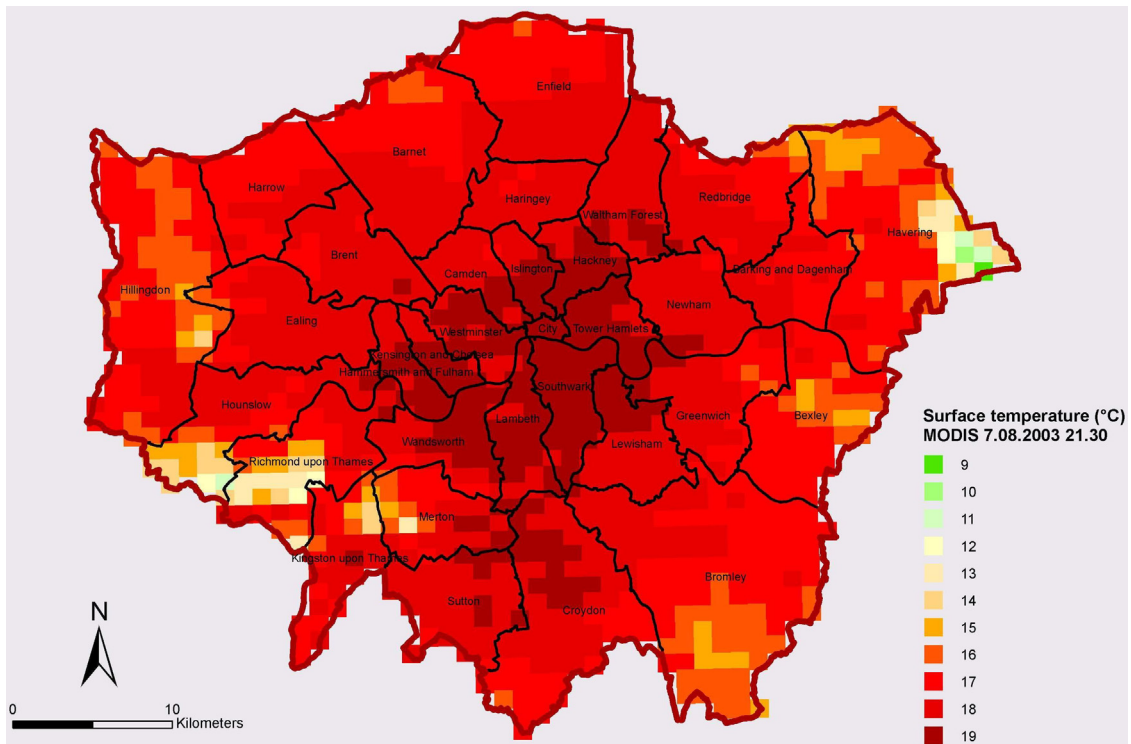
Enfield
Barnet
Harrow
Haringey
Waltham Forest
Redbridge
Havering
Brent
Camden
Islington
Hackney
Barking and Dagenham
Hillingdon
Ealing
Westminster
City
Tower Hamlets
Newham
Kensington and Chelsea
Hammersmith and Fulham
Southwark
Hounslow
Lambeth
Greenwich
Bexley
Wandsworth
Lewisham
Richmond upon Thames
Merton
Kingston upon Thames
Bromley
Sutton
Croydon
N
0
10
Kilometers

Surface temperature (°C)
MODIS 7.08.2003 21.30
9
10
11
12
13
14
15
16
17
18
19